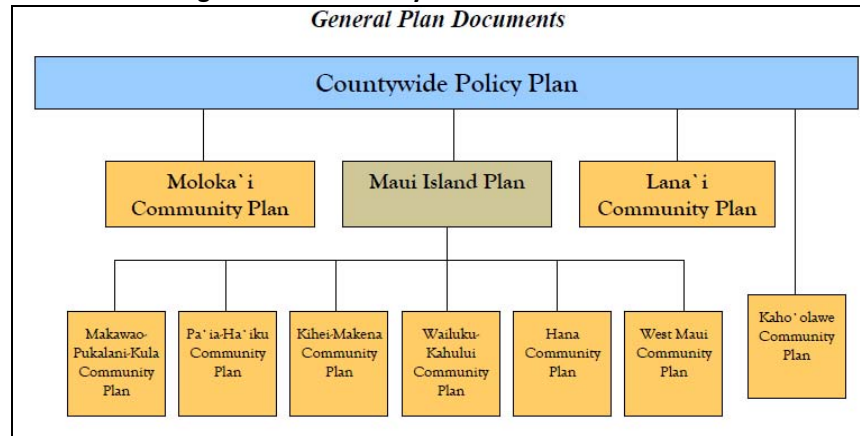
General Plan Documents

Countywide Policy Plan

Moloka`i Community Plan

Maui Island Plan

Lana`i Community Plan

Makawao-Pukalani-Kula Community Plan

Pa`ia-Ha`iku Community Plan

Kihei-Makena Community Plan

Wailuku-Kahului Community Plan

Hana Community Plan

West Maui Community Plan

Kaho`olawe Community Plan